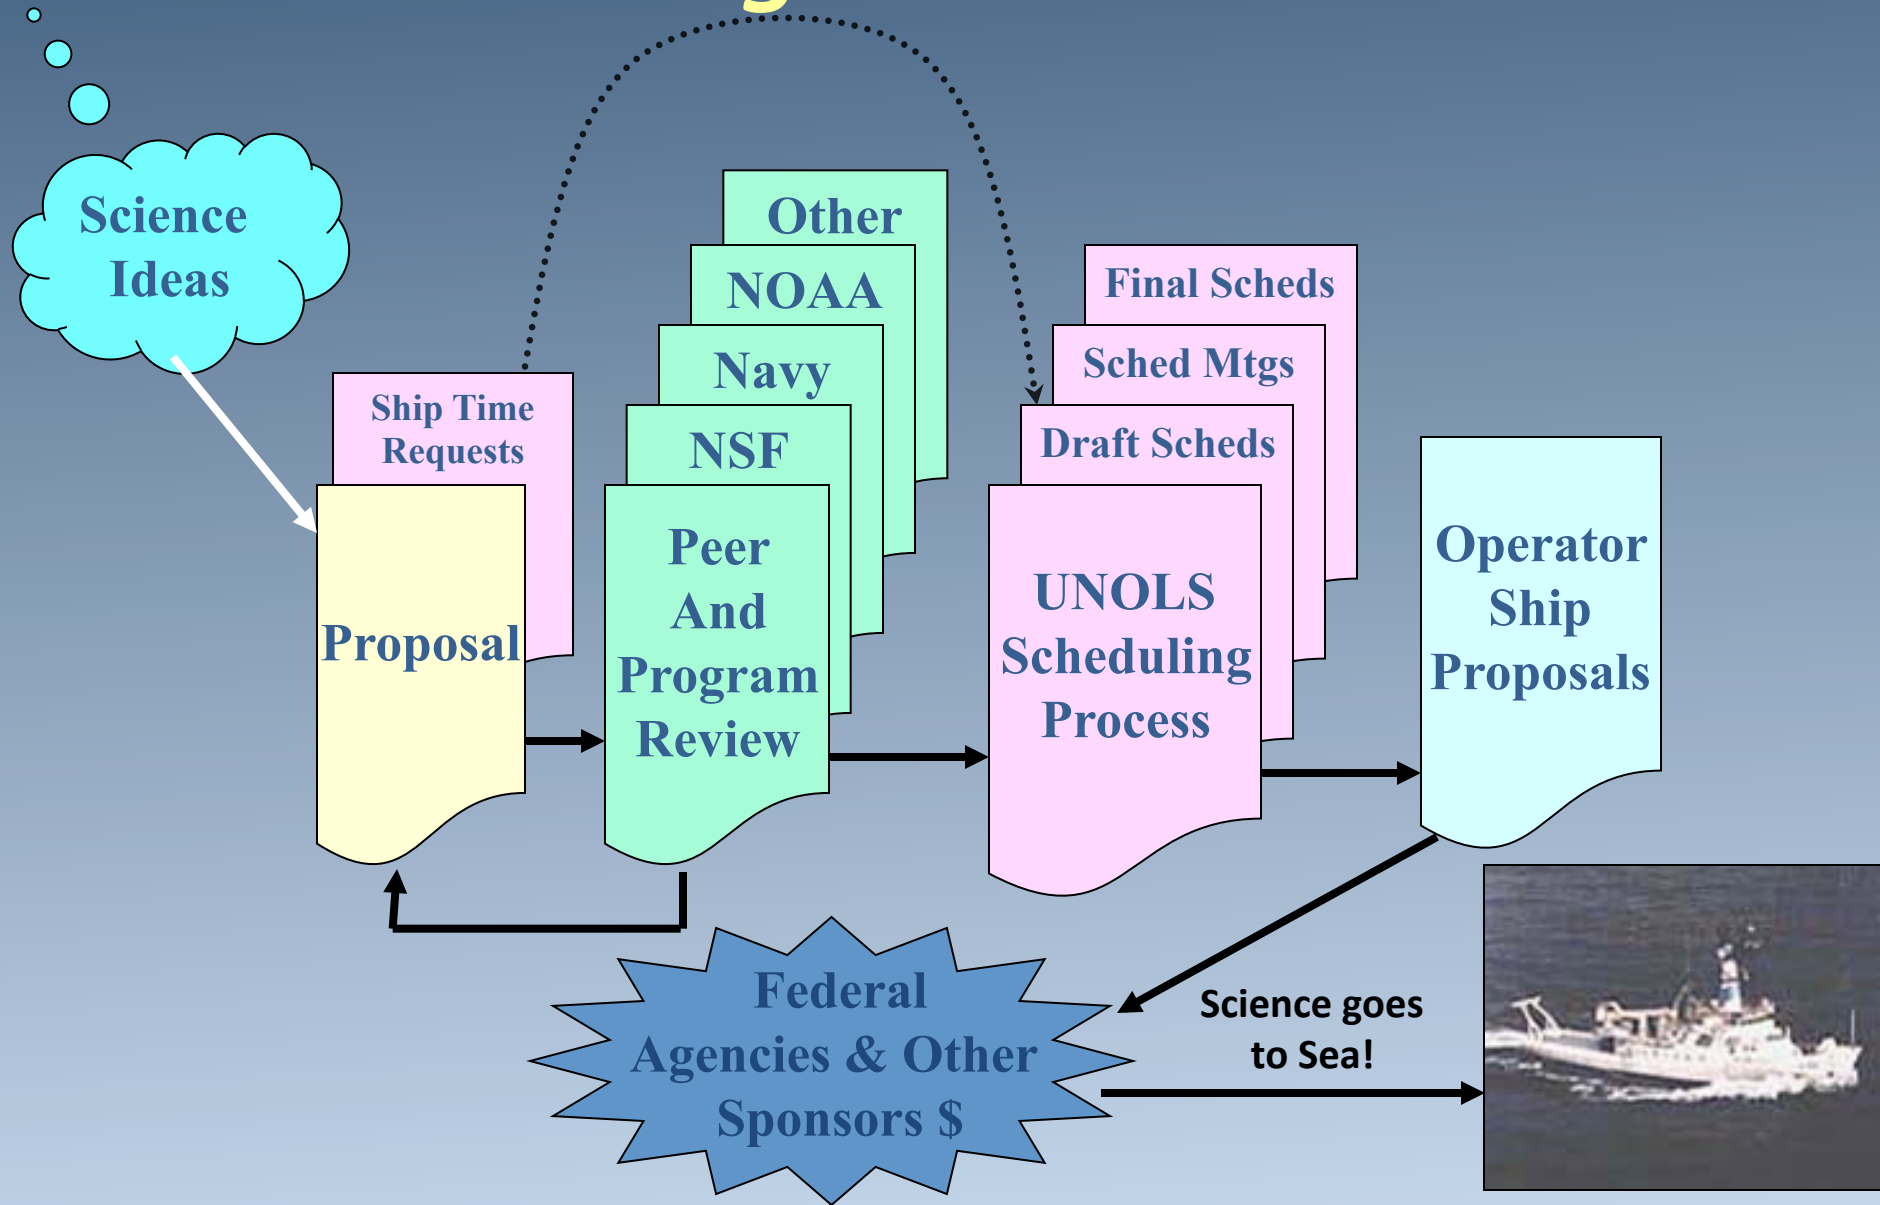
Science Ideas

Ship Time Requests

Proposal

Other

NOAA

Navy

NSF

Peer And Program Review

Final Scheds

Sched Mtgs

Draft Scheds

UNOLS Scheduling Process

Operator Ship Proposals

Federal Agencies & Other Sponsors $

Science goes to Sea!